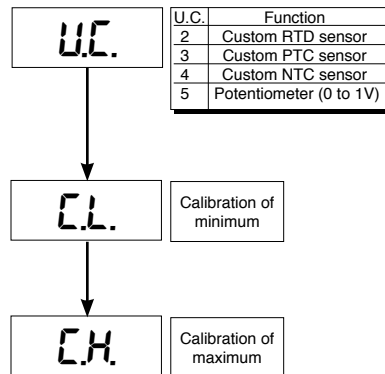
U.C.

| U.C. | Function |
|---|---|
| 2 | Custom RTD sensor |
| 3 | Custom PTC sensor |
| 4 | Custom NTC sensor |
| 5 | Potentiometer (0 to 1V) |

C.L.

Calibration of minimum

C.H.

Calibration of maximum